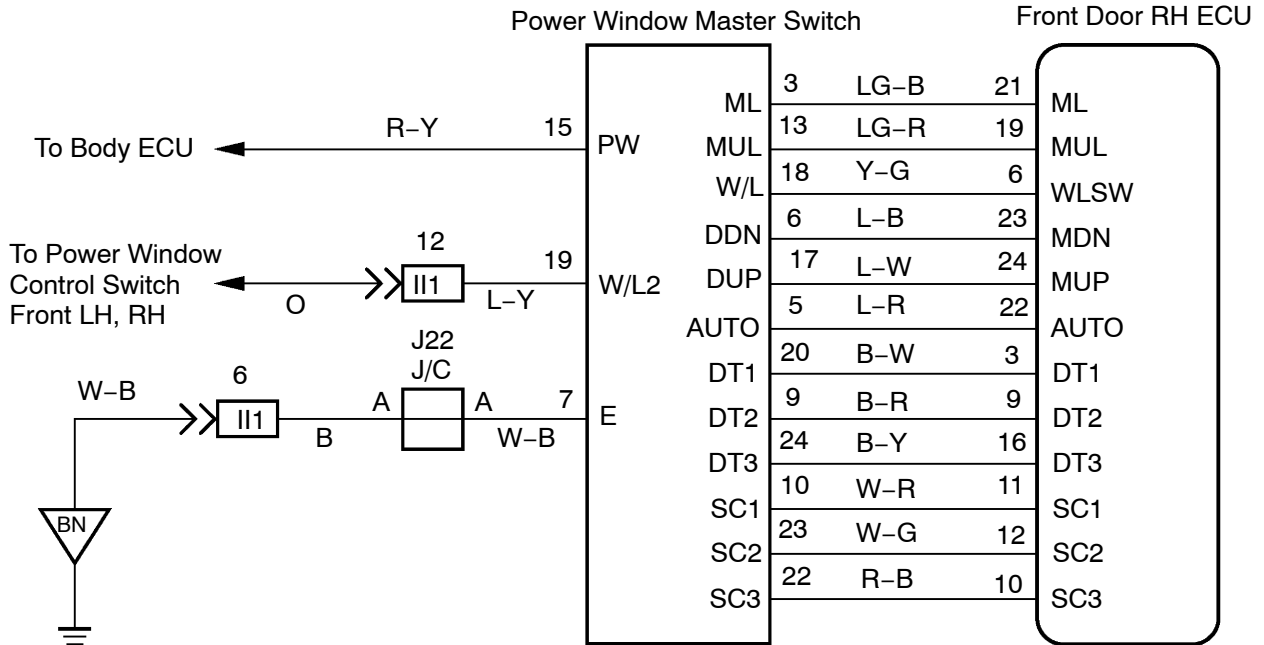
Power Window Master Switch

Front Door RH ECU

To Body ECU

R–Y

15

PW

To Power Window Control Switch Front LH, RH

12

II1

19

W/L2

O

L–Y

W–B

6

II1

J22 J/C

A

A

7

E

B

W–B

BN

| | | | |
|---|---|---|---|
| ML | 3 | LG–B | 21 | ML |
| MUL | 13 | LG–R | 19 | MUL |
| W/L | 18 | Y–G | 6 | WLSW |
| DDN | 6 | L–B | 23 | MDN |
| DUP | 17 | L–W | 24 | MUP |
| AUTO | 5 | L–R | 22 | AUTO |
| DT1 | 20 | B–W | 3 | DT1 |
| DT2 | 9 | B–R | 9 | DT2 |
| DT3 | 24 | B–Y | 16 | DT3 |
| SC1 | 10 | W–R | 11 | SC1 |
| SC2 | 23 | W–G | 12 | SC2 |
| SC3 | 22 | R–B | 10 | SC3 |